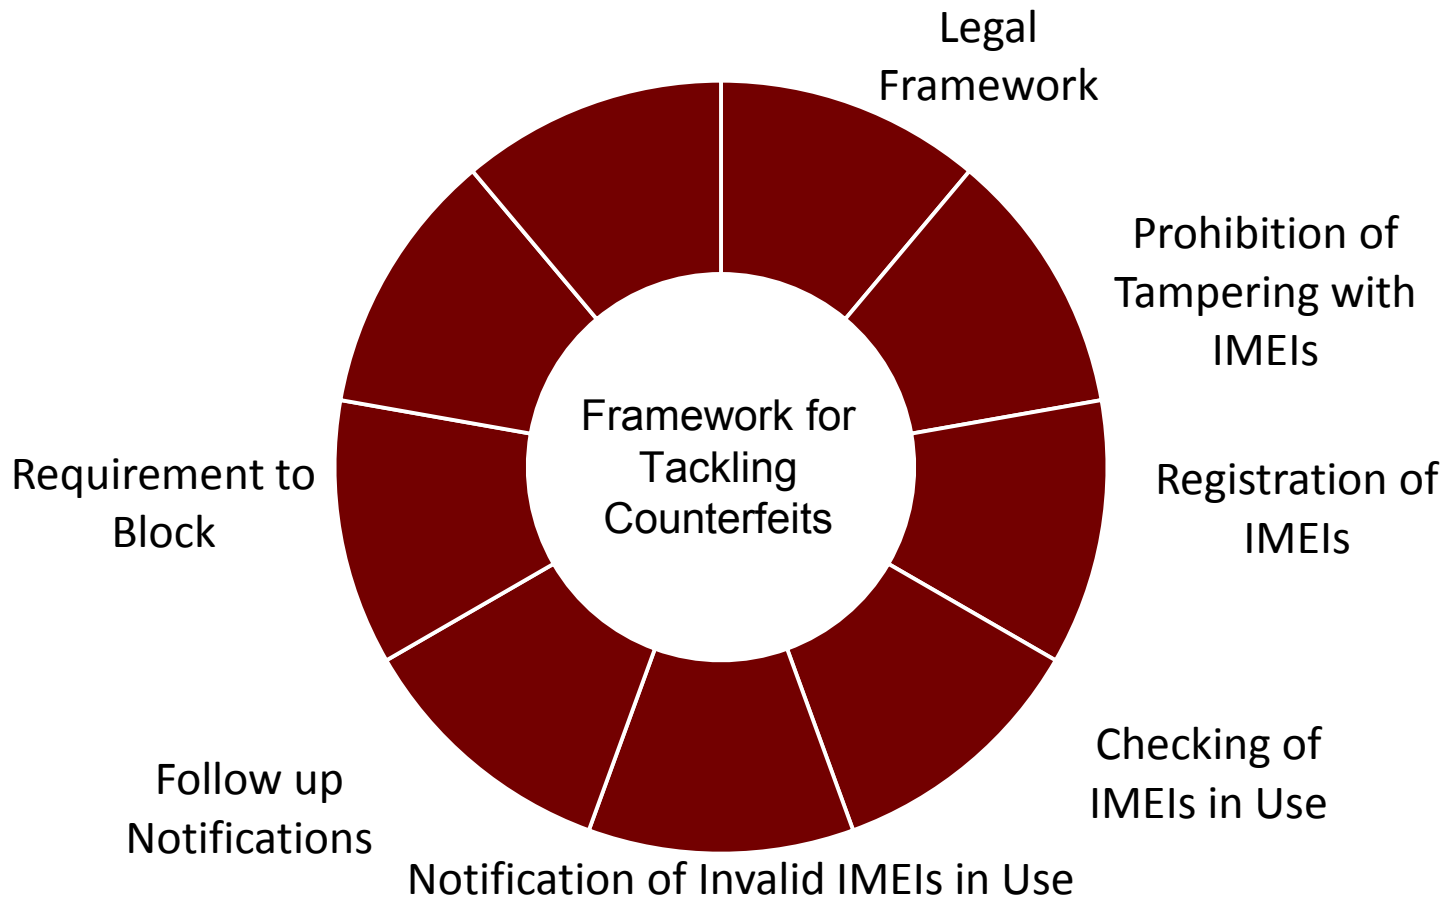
Framework for Tackling Counterfeits

Legal Framework

Prohibition of Tampering with IMEIs

Registration of IMEIs

Checking of IMEIs in Use

Notification of Invalid IMEIs in Use

Follow up Notifications

Requirement to Block